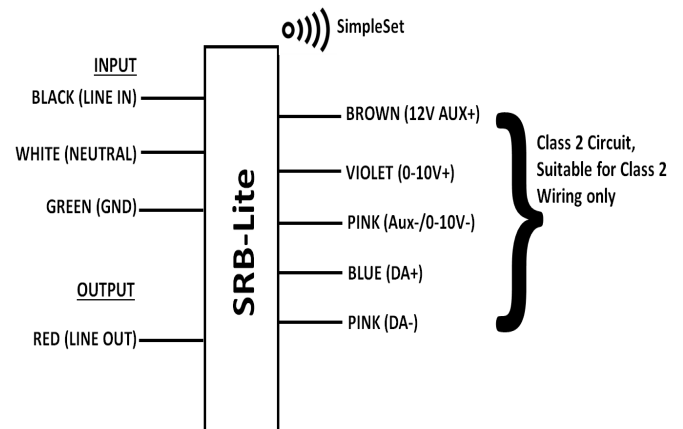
SimpleSet

INPUT

BLACK (LINE IN)

WHITE (NEUTRAL)

GREEN (GND)

OUTPUT

RED (LINE OUT)

SRB-Lite

BROWN (12V AUX+)

VIOLET (0-10V+)

PINK (Aux-/0-10V-)

BLUE (DA+)

PINK (DA-)

Class 2 Circuit, Suitable for Class 2 Wiring only